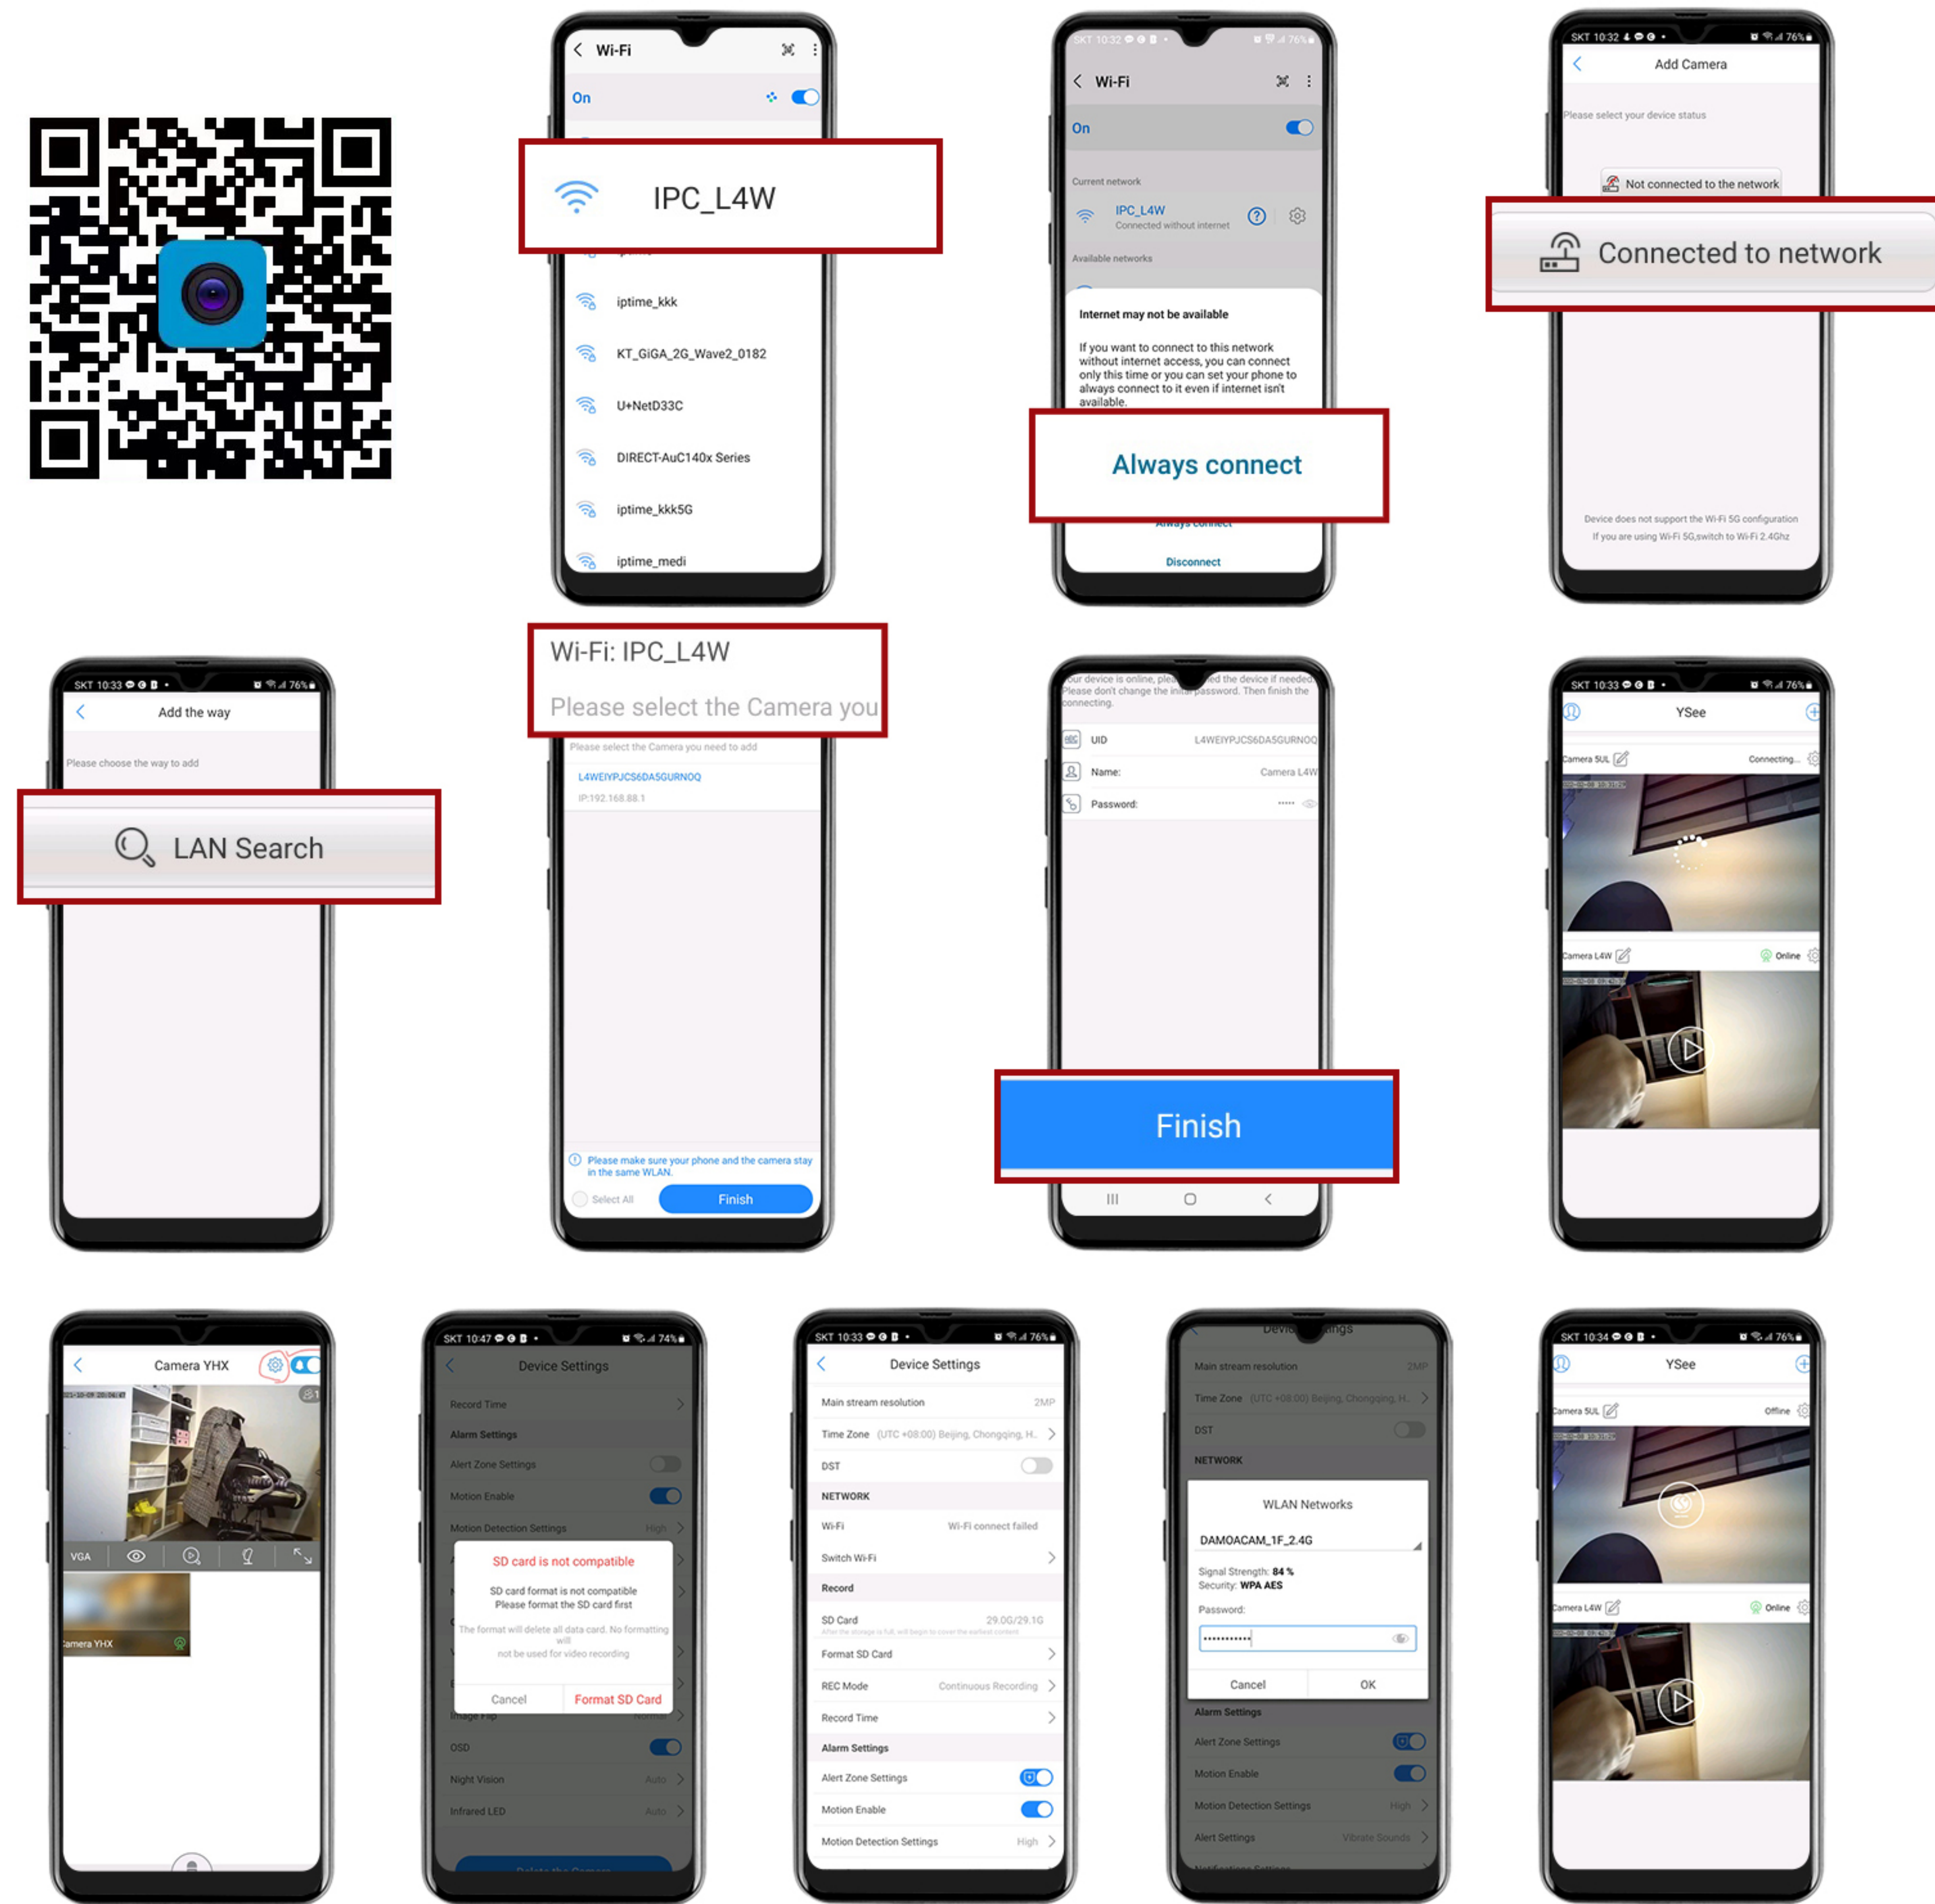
Wi-Fi
On
IPC_L4W
iptime_kkk
KT_GiGA_2G_Wave2_0182
U+NetD33C
DIRECT-AuC140x Series
iptime_kkk5G
iptime_medi

SKT 10:32
Wi-Fi
On
Current network
IPC_L4W
Connected without internet
Available networks
Internet may not be available
If you want to connect to this network without internet access, you can connect only this time or you can set your phone to always connect to it even if internet isn't available.
Always connect
Always connect
Disconnect

SKT 10:32
Add Camera
Please select your device status
Not connected to the network
Connected to network
Device does not support the Wi-Fi 5G configuration
If you are using Wi-Fi 5G,switch to Wi-Fi 2.4Ghz

SKT 10:33
Add the way
Please choose the way to add
LAN Search

Wi-Fi: IPC_L4W
Please select the Camera you
Please select the Camera you need to add
L4WEIYPJCS6DA5GURNOQ
IP:192.168.88.1
Please make sure your phone and the camera stay in the same WLAN.
Select All
Finish

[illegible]our device is online, plea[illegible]ed the device if needed. Please don't change the ini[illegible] password. Then finish the connecting.
UID L4WEIYPJCS6DA5GURNOQ
Name: Camera L4W
Password:
Finish

SKT 10:33
YSee
Camera 5UL
Connecting...
Camera L4W
Online

Camera YHX
VGA
Camera YHX

SKT 10:47
Device Settings
Record Time
Alarm Settings
Alert Zone Settings
Motion Enable
Motion Detection Settings High
SD card is not compatible
SD card format is not compatible
Please format the SD card first
The format will delete all data card. No formatting will not be used for video recording
Cancel
Format SD Card
Image Flip
OSD
Night Vision Auto
Infrared LED Auto

SKT 10:33
Device Settings
Main stream resolution 2MP
Time Zone (UTC +08:00) Beijing, Chongqing, H...
DST
NETWORK
Wi-Fi Wi-Fi connect failed
Switch Wi-Fi
Record
SD Card 29.0G/29.1G
Format SD Card
REC Mode Continuous Recording
Record Time
Alarm Settings
Alert Zone Settings
Motion Enable
Motion Detection Settings High

Main stream resolution 2MP
Time Zone (UTC +08:00) Beijing, Chongqing, H...
DST
NETWORK
WLAN Networks
DAMOACAM_1F_2.4G
Signal Strength: 84 %
Security: WPA AES
Password:
Cancel
OK
Alarm Settings
Alert Zone Settings
Motion Enable
Motion Detection Settings High
Alert Settings Vibrate Sounds

SKT 10:34
YSee
Camera 5UL
Offline
Camera L4W
Online